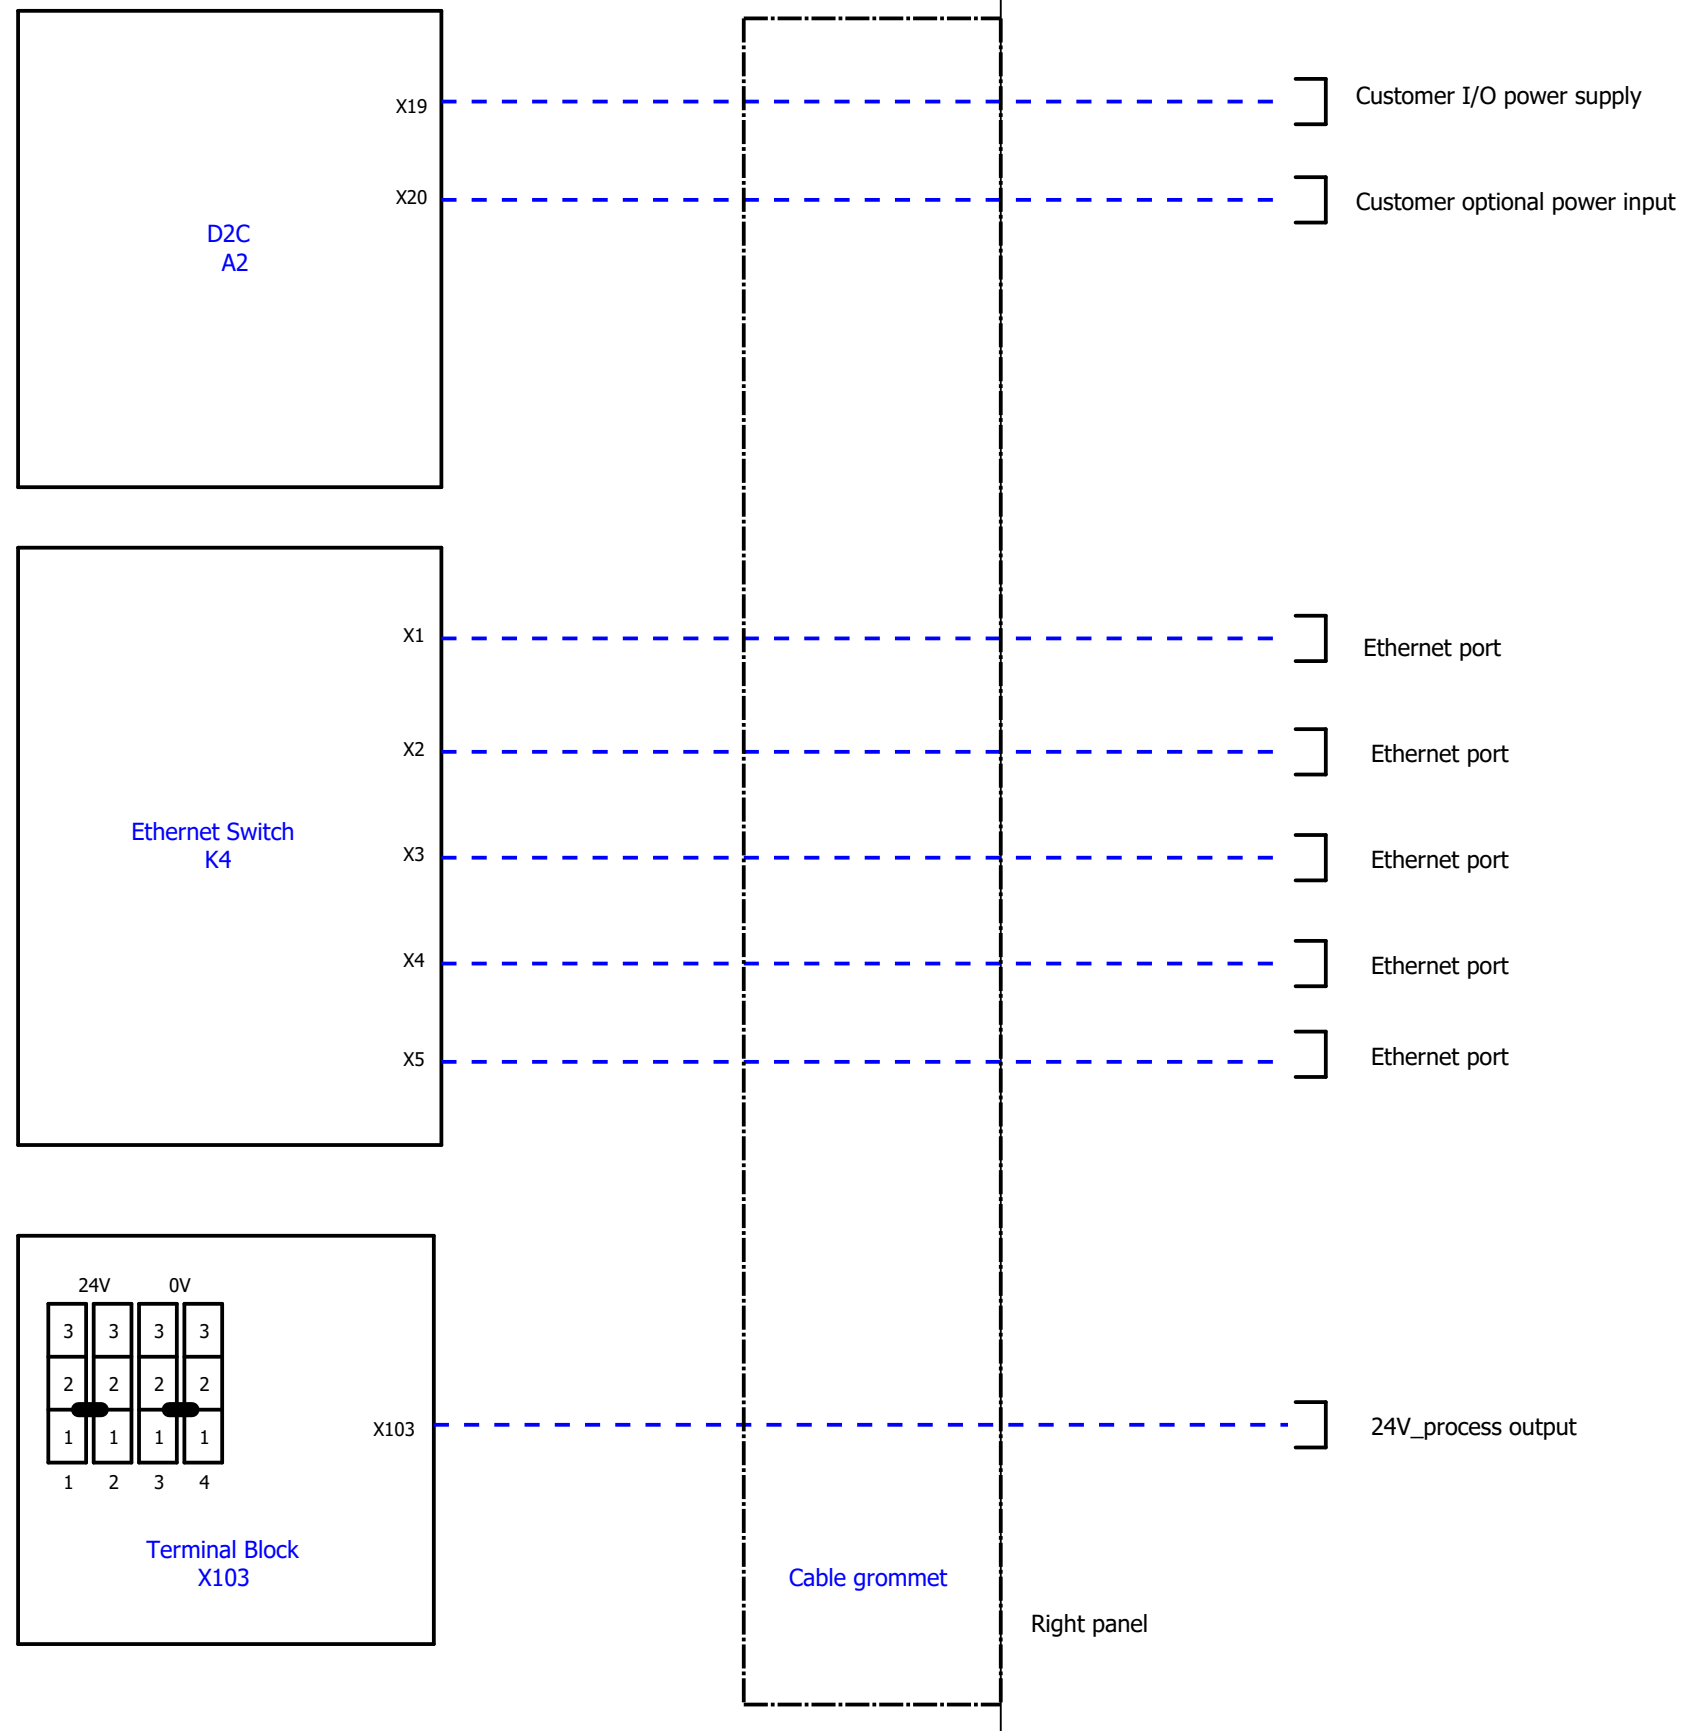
X19
X20
D2C
A2

Customer I/O power supply
Customer optional power input

Ethernet Switch
K4

X1
X2
X3
X4
X5

Ethernet port
Ethernet port
Ethernet port
Ethernet port
Ethernet port

24V
0V

| 3 | 3 | 3 | 3 |
|---|---|---|---|
| 2 | 2 | 2 | 2 |
| 1 | 1 | 1 | 1 |
| 1 | 2 | 3 | 4 |

X103

Terminal Block
X103

24V_process output

Cable grommet

Right panel